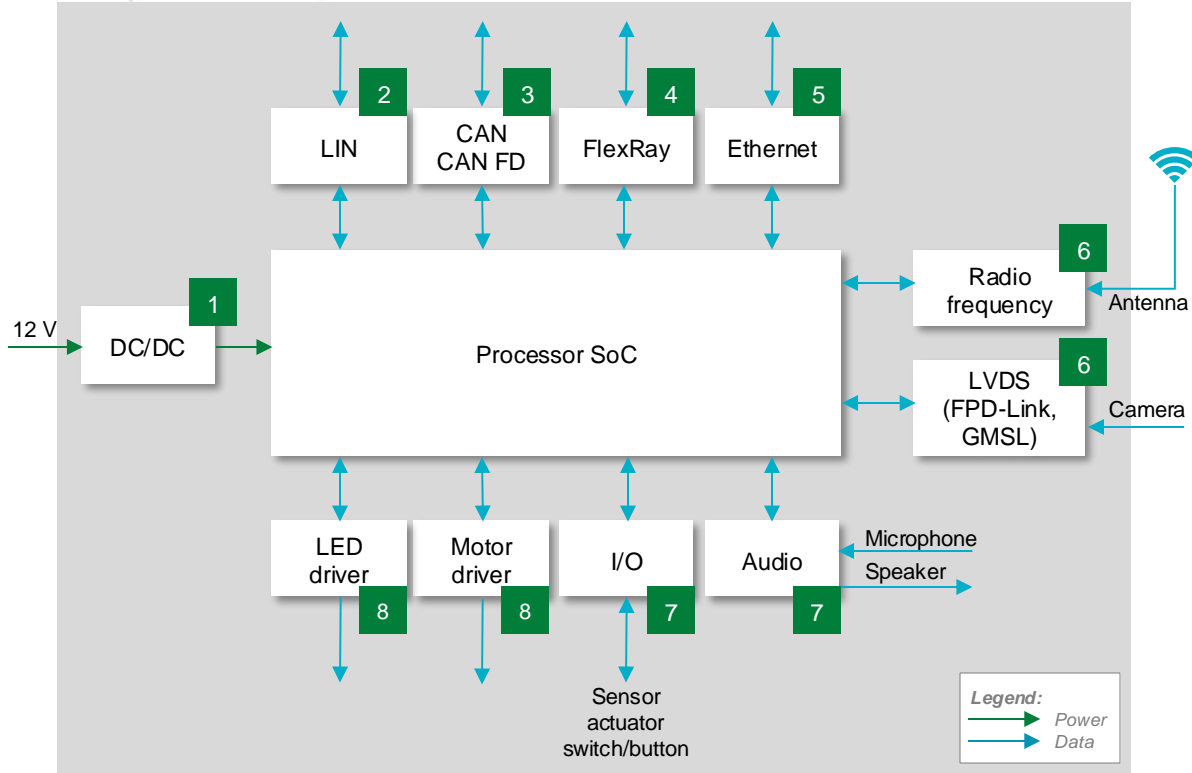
2
LIN

3
CAN
CAN FD

4
FlexRay

5
Ethernet

6
Radio frequency

Antenna

12 V

1
DC/DC

Processor SoC

6
LVDS
(FPD-Link, GMSL)

Camera

LED driver
8

Motor driver
8

I/O
7

Audio
7

Microphone
Speaker

Sensor
actuator
switch/button

Legend:
Power
Data